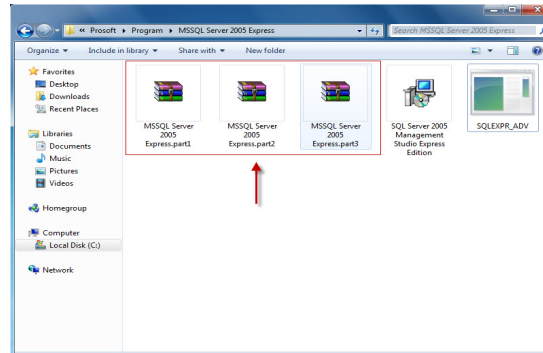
« Prosoft ▸ Program ▸ MSSQL Server 2005 Express

Search MSSQL Server 2005 Express

Organize ▾ Include in library ▾ Share with ▾ New folder

Favorites
Desktop
Downloads
Recent Places

Libraries
Documents
Music
Pictures
Videos

Homegroup

Computer
Local Disk (C:)

Network

MSSQL Server 2005 Express.part1

MSSQL Server 2005 Express.part2

MSSQL Server 2005 Express.part3

SQL Server 2005 Management Studio Express Edition

SQLEXPR_ADV